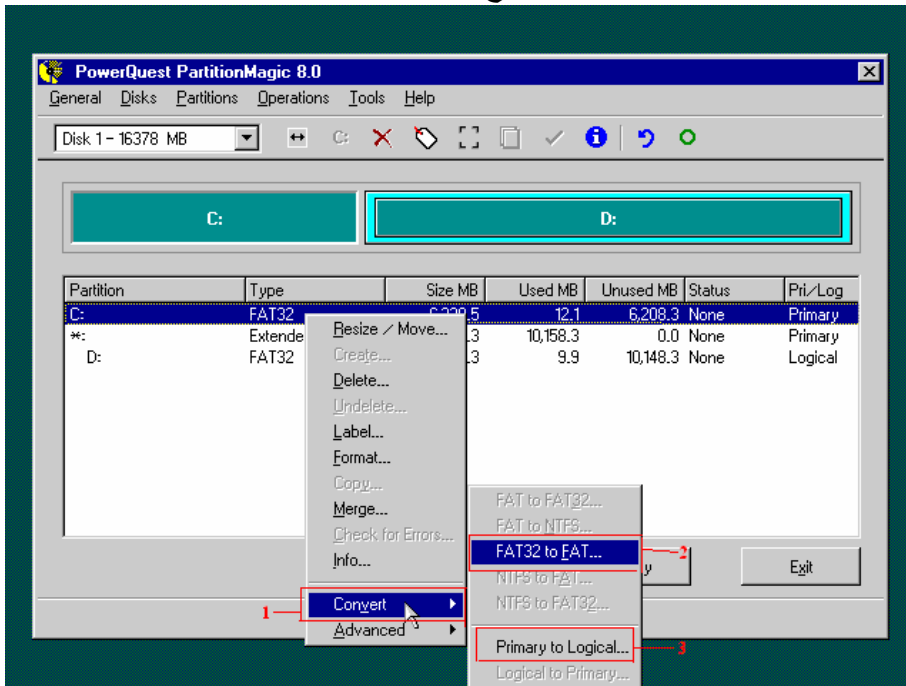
PowerQuest PartitionMagic 8.0

General Disks Partitions Operations Tools Help

Disk 1 - 16378 MB

C:

D:

| Partition | Type | Size MB | Used MB | Unused MB | Status | Pri/Log |
|---|---|---|---|---|---|---|
| C: | FAT32 | 6,220.5 | 12.1 | 6,208.3 | None | Primary |
| *: | Extende | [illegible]3 | 10,158.3 | 0.0 | None | Primary |
| D: | FAT32 | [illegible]3 | 9.9 | 10,148.3 | None | Logical |

Resize / Move...
Create...
Delete...
Undelete...
Label...
Format...
Copy...
Merge...
Check for Errors...
Info...
Convert
Advanced

FAT to FAT32...
FAT to NTFS...
FAT32 to FAT...
NTFS to FAT...
NTFS to FAT32...
Primary to Logical...
Logical to Primary...

1
2
3

y

Exit